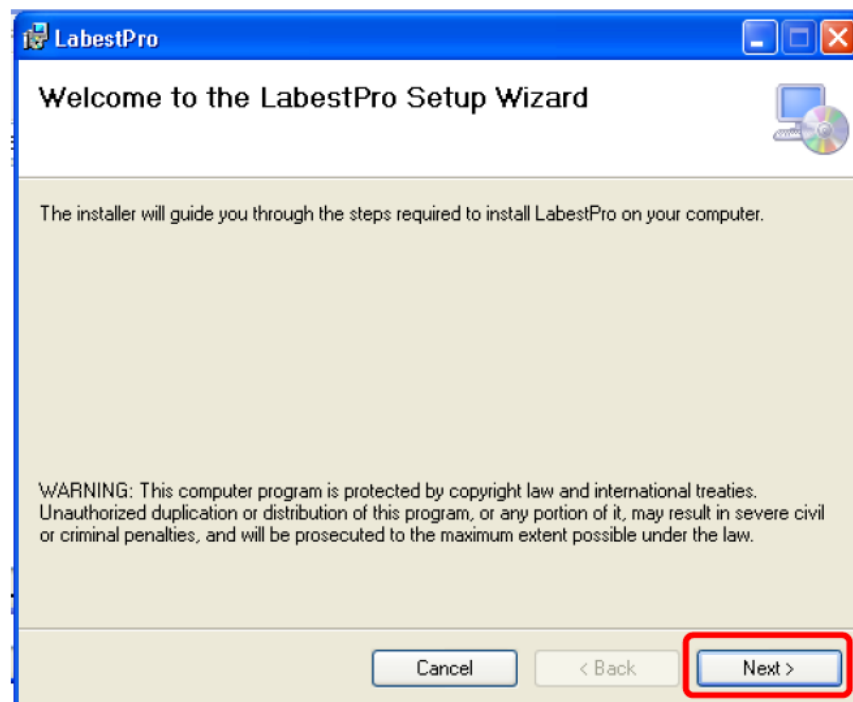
LabestPro

Welcome to the LabestPro Setup Wizard

The installer will guide you through the steps required to install LabestPro on your computer.

WARNING: This computer program is protected by copyright law and international treaties. Unauthorized duplication or distribution of this program, or any portion of it, may result in severe civil or criminal penalties, and will be prosecuted to the maximum extent possible under the law.

Cancel
< Back
Next >